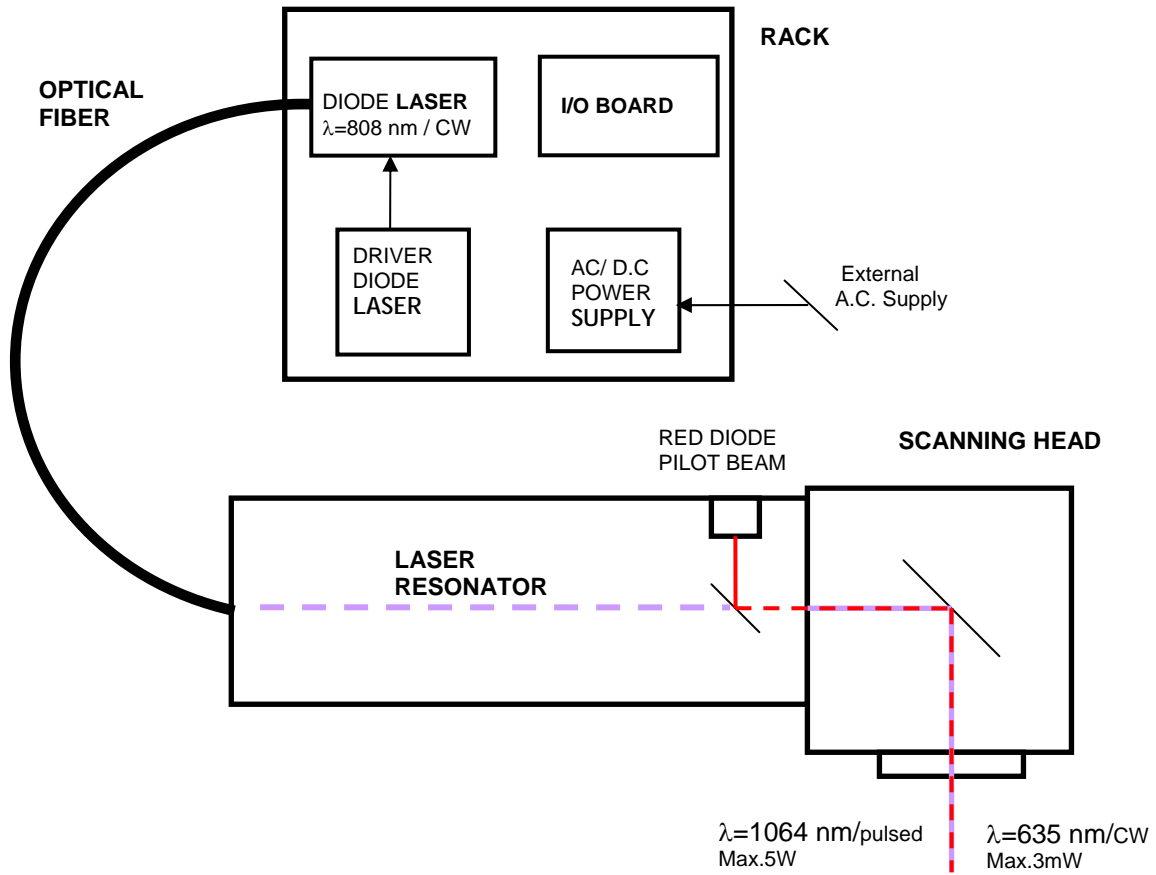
RACK

OPTICAL FIBER

DIODE LASER
$\lambda$=808 nm / CW

I/O BOARD

DRIVER DIODE LASER

AC/ D.C POWER SUPPLY

External A.C. Supply

RED DIODE PILOT BEAM

SCANNING HEAD

LASER RESONATOR

$\lambda$=1064 nm/pulsed
Max.5W

$\lambda$=635 nm/CW
Max.3mW